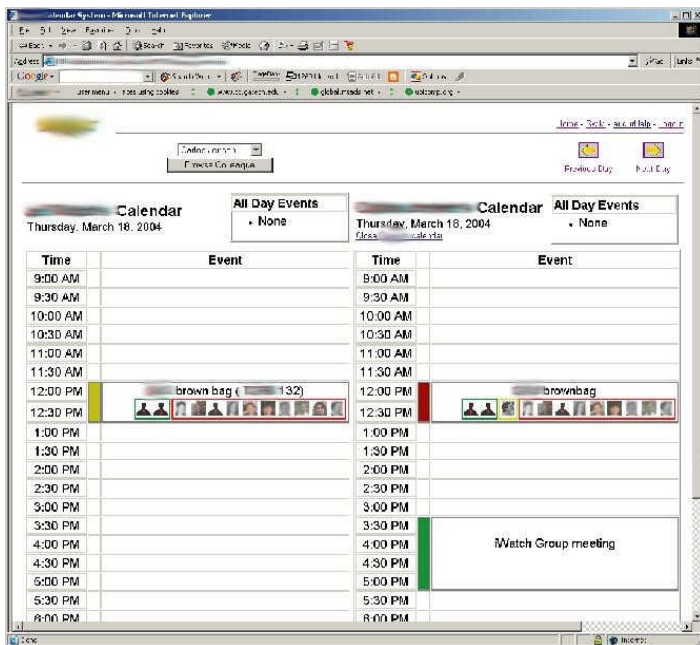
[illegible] Calendar System - Microsoft Internet Explorer
File Edit View Favorites Tools Help
Address
Google
Home - Setup - about/help - logout
Previous Day
Next Day
Choose Colleague
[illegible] Calendar
Thursday, March 18, 2004
All Day Events
• None
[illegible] Calendar
Thursday, March 18, 2004
All Day Events
• None

| Time | Event |
|---|---|
| 9:00 AM | |
| 9:30 AM | |
| 10:00 AM | |
| 10:30 AM | |
| 11:00 AM | |
| 11:30 AM | |
| 12:00 PM | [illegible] brown bag ( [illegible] 132) |
| 12:30 PM | |
| 1:00 PM | |
| 1:30 PM | |
| 2:00 PM | |
| 2:30 PM | |
| 3:00 PM | |
| 3:30 PM | |
| 4:00 PM | |
| 4:30 PM | |
| 5:00 PM | |
| 5:30 PM | |
| 6:00 PM | |

| Time | Event |
|---|---|
| 9:00 AM | |
| 9:30 AM | |
| 10:00 AM | |
| 10:30 AM | |
| 11:00 AM | |
| 11:30 AM | |
| 12:00 PM | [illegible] brownbag |
| 12:30 PM | |
| 1:00 PM | |
| 1:30 PM | |
| 2:00 PM | |
| 2:30 PM | |
| 3:00 PM | |
| 3:30 PM | Watch Group meeting |
| 4:00 PM | |
| 4:30 PM | |
| 5:00 PM | |
| 5:30 PM | |
| 6:00 PM | |

Done
Internet